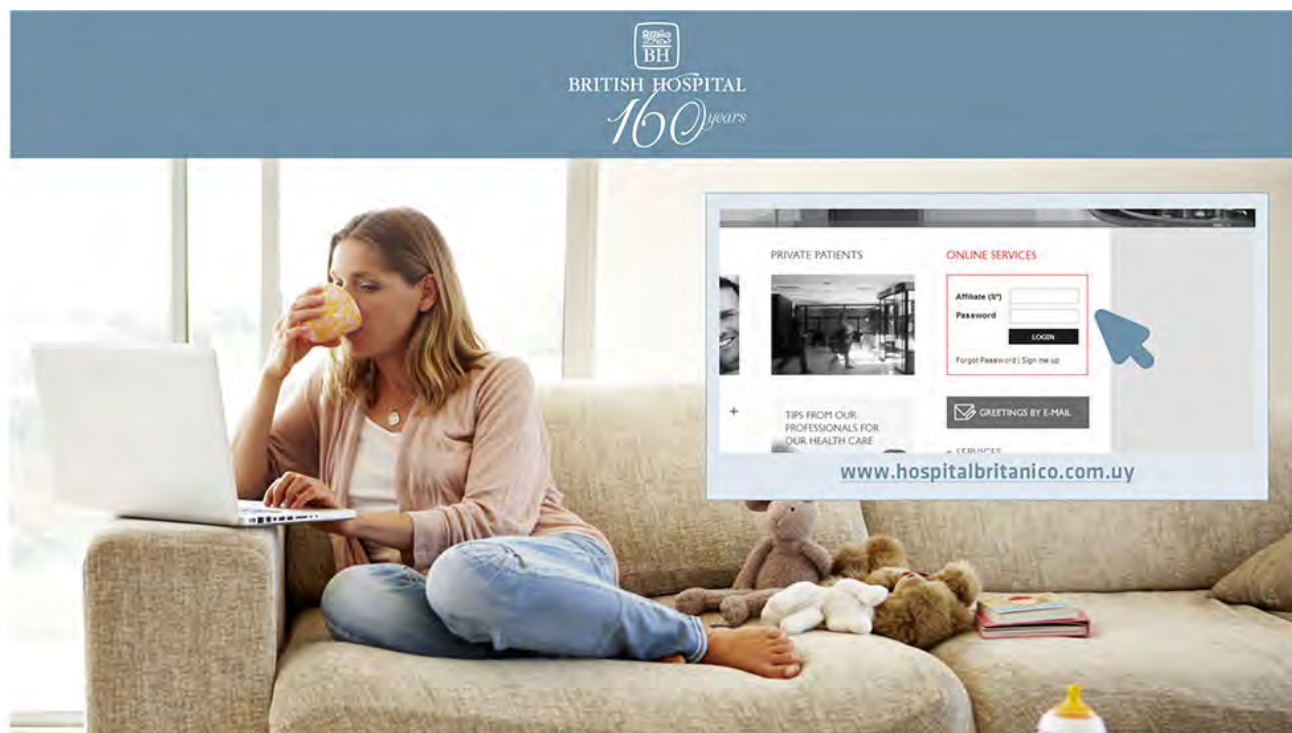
BH
BRITISH HOSPITAL
160 years

PRIVATE PATIENTS

ONLINE SERVICES

Affiliate (N°)
Password
LOGIN
Forgot Password | Sign me up

+

TIPS FROM OUR PROFESSIONALS FOR OUR HEALTH CARE

GREETINGS BY E-MAIL

+ SERVICES

www.hospitalbritanico.com.uy